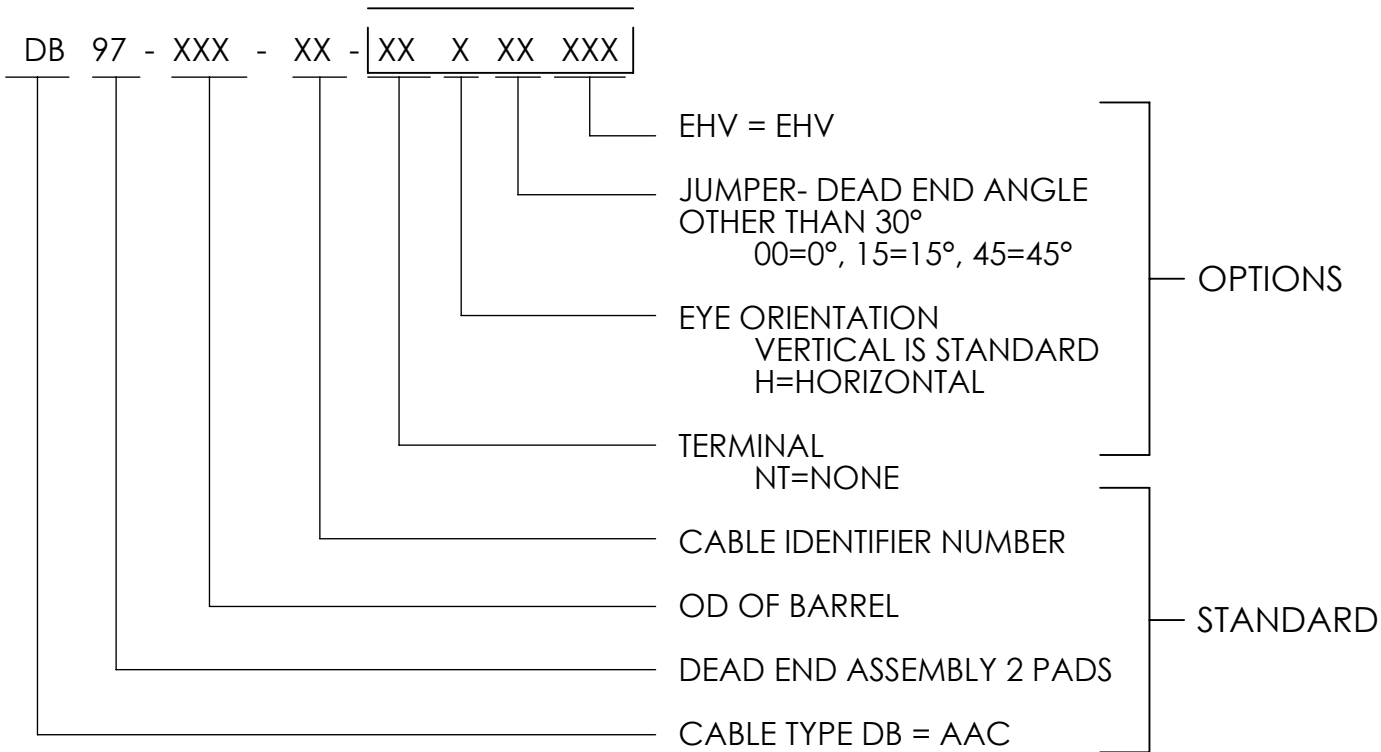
DB 97 - XXX - XX - XX X XX XXX

EHV = EHV

JUMPER- DEAD END ANGLE OTHER THAN 30°
00=0°, 15=15°, 45=45°

EYE ORIENTATION
VERTICAL IS STANDARD
H=HORIZONTAL

TERMINAL
NT=NONE

OPTIONS

CABLE IDENTIFIER NUMBER

OD OF BARREL

DEAD END ASSEMBLY 2 PADS

CABLE TYPE DB = AAC

STANDARD